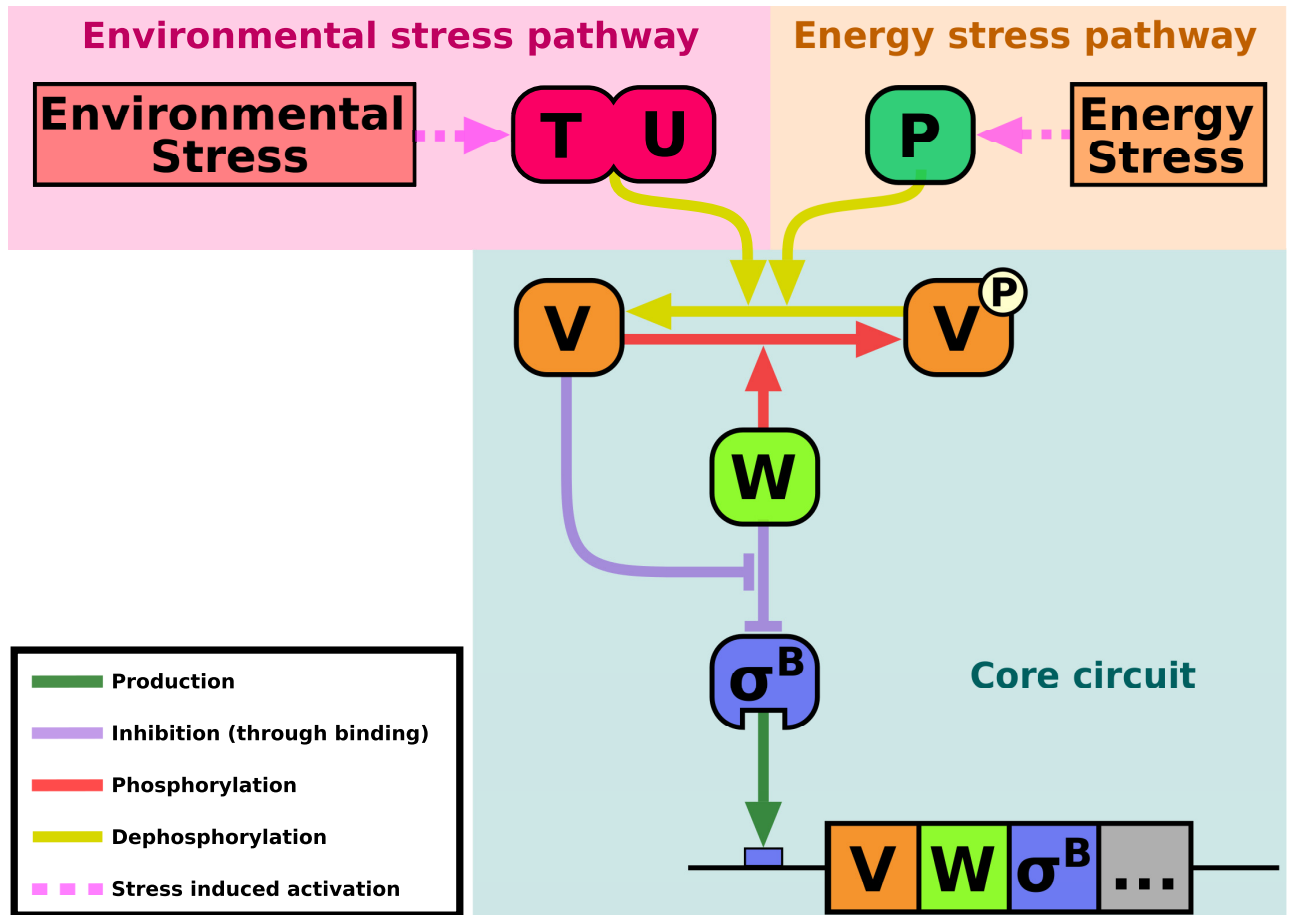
Environmental stress pathway

Energy stress pathway

Environmental Stress

T U

P

Energy Stress

V

V P

W

$\sigma^B$

Core circuit

Production

Inhibition (through binding)

Phosphorylation

Dephosphorylation

Stress induced activation

V W $\sigma^B$ ...